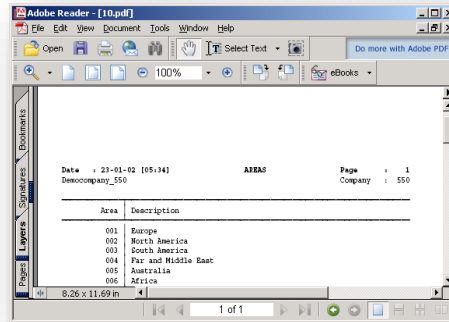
Adobe Reader - [10.pdf]

File Edit View Document Tools Window Help

Open

Select Text

Do more with Adobe PDF

100%

eBooks

Bookmarks

Signatures

Layers

Pages

Date : 23-01-02 [05:34] AREAS Page : 1
Democompany_550 Company : 550

| Area | Description |
|---|---|
| 001 | Europe |
| 002 | North America |
| 003 | South America |
| 004 | Far and Middle East |
| 005 | Australia |
| 006 | Africa |

8.26 x 11.69 in

1 of 1